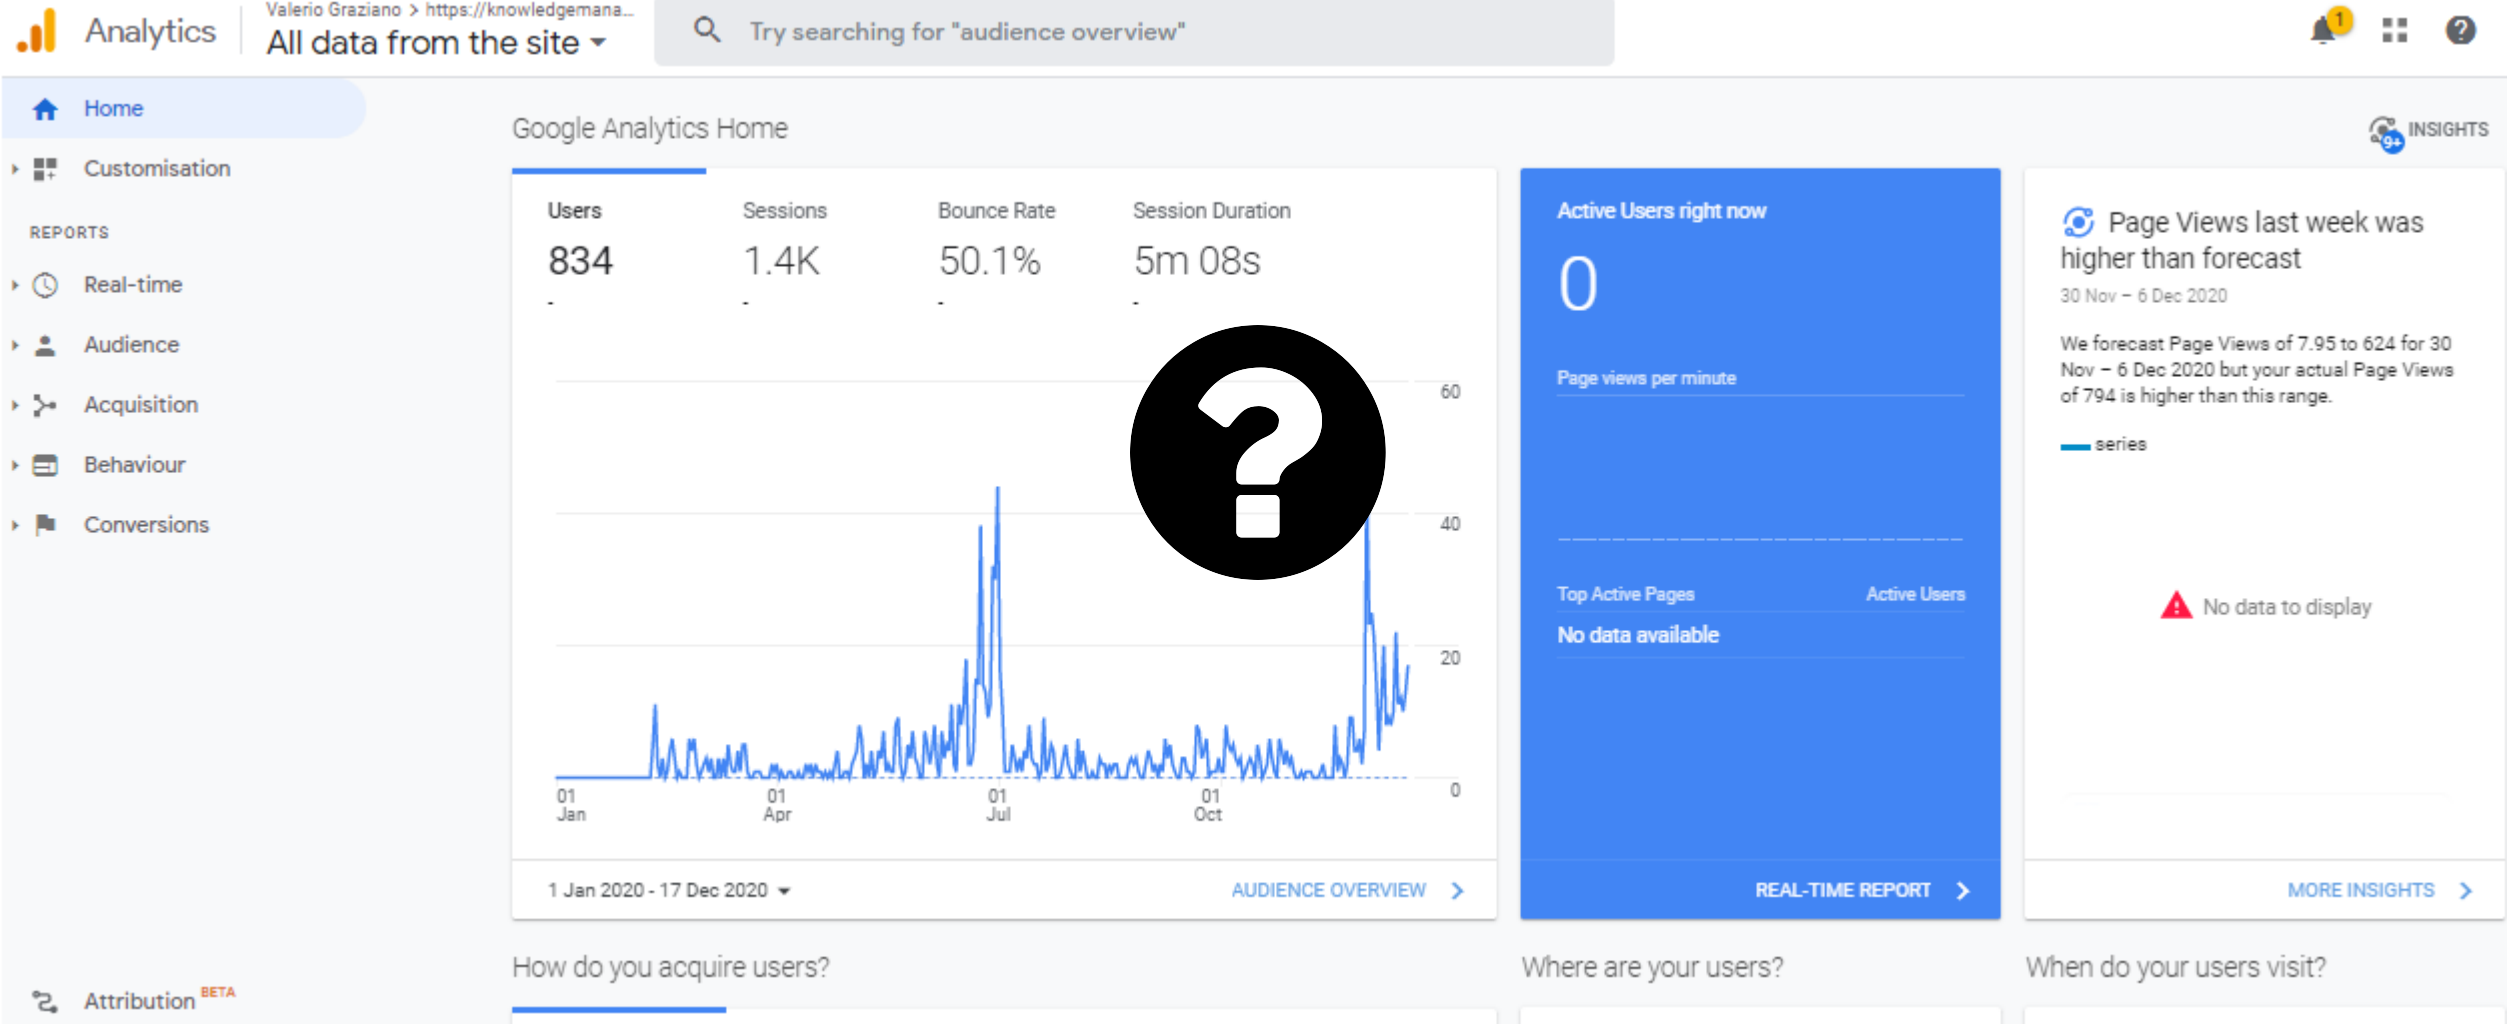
Analytics

Valerio Graziano > https://knowledgemana...
All data from the site

Try searching for "audience overview"

1

Home

Customisation

REPORTS

Real-time

Audience

Acquisition

Behaviour

Conversions

Attribution BETA

Google Analytics Home

INSIGHTS

9+

| Users | Sessions | Bounce Rate | Session Duration |
|---|---|---|---|
| 834 | 1.4K | 50.1% | 5m 08s |
| - | - | - | - |

60
40
20
0

01 Jan
01 Apr
01 Jul
01 Oct

1 Jan 2020 - 17 Dec 2020

AUDIENCE OVERVIEW

Active Users right now

0

Page views per minute

Top Active Pages
Active Users

No data available

REAL-TIME REPORT

Page Views last week was higher than forecast

30 Nov – 6 Dec 2020

We forecast Page Views of 7.95 to 624 for 30 Nov – 6 Dec 2020 but your actual Page Views of 794 is higher than this range.

series

No data to display

MORE INSIGHTS

How do you acquire users?

Where are your users?

When do your users visit?